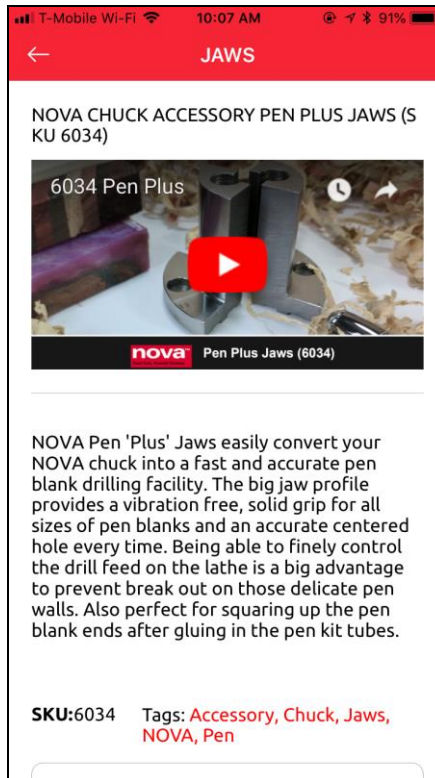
T-Mobile Wi-Fi 10:07 AM 91%

JAWS

NOVA CHUCK ACCESSORY PEN PLUS JAWS (SKU 6034)

6034 Pen Plus

nova Pen Plus Jaws (6034)

NOVA Pen 'Plus' Jaws easily convert your NOVA chuck into a fast and accurate pen blank drilling facility. The big jaw profile provides a vibration free, solid grip for all sizes of pen blanks and an accurate centered hole every time. Being able to finely control the drill feed on the lathe is a big advantage to prevent break out on those delicate pen walls. Also perfect for squaring up the pen blank ends after gluing in the pen kit tubes.

SKU:6034 Tags: Accessory, Chuck, Jaws, NOVA, Pen